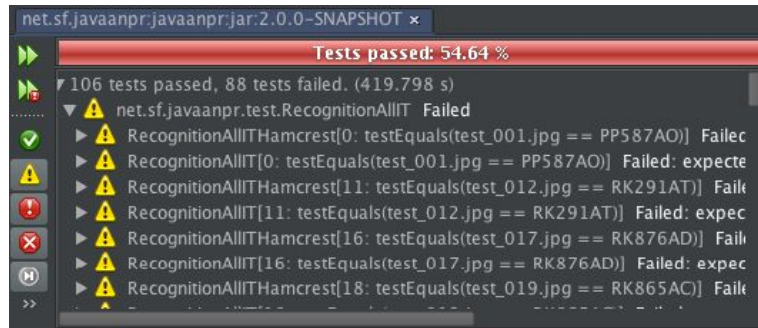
net.sf.javaanpr:javaanpr:jar:2.0.0-SNAPSHOT ×

Tests passed: 54.64 %

106 tests passed, 88 tests failed. (419.798 s)

net.sf.javaanpr.test.RecognitionAllIT Failed

RecognitionAllITHamcrest[0: testEquals(test_001.jpg == PP587AO)] Failec

RecognitionAllIT[0: testEquals(test_001.jpg == PP587AO)] Failed: expecte

RecognitionAllITHamcrest[11: testEquals(test_012.jpg == RK291AT)] Faile

RecognitionAllIT[11: testEquals(test_012.jpg == RK291AT)] Failed: expec

RecognitionAllITHamcrest[16: testEquals(test_017.jpg == RK876AD)] Faile

RecognitionAllIT[16: testEquals(test_017.jpg == RK876AD)] Failed: expec

RecognitionAllITHamcrest[18: testEquals(test_019.jpg == RK865AC)] Faile

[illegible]

»